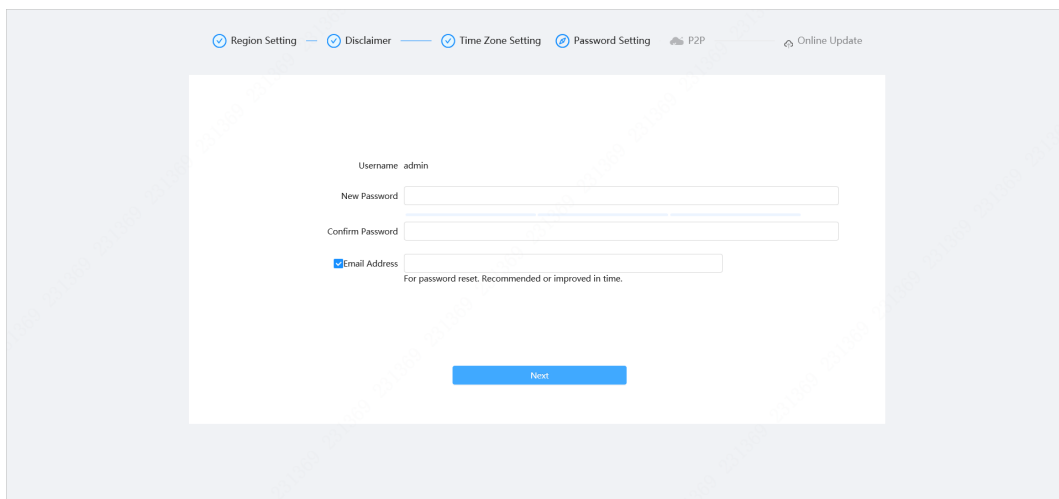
Region Setting — Disclaimer — Time Zone Setting Password Setting P2P — Online Update

Username admin

New Password

Confirm Password

Email Address

For password reset. Recommended or improved in time.

Next